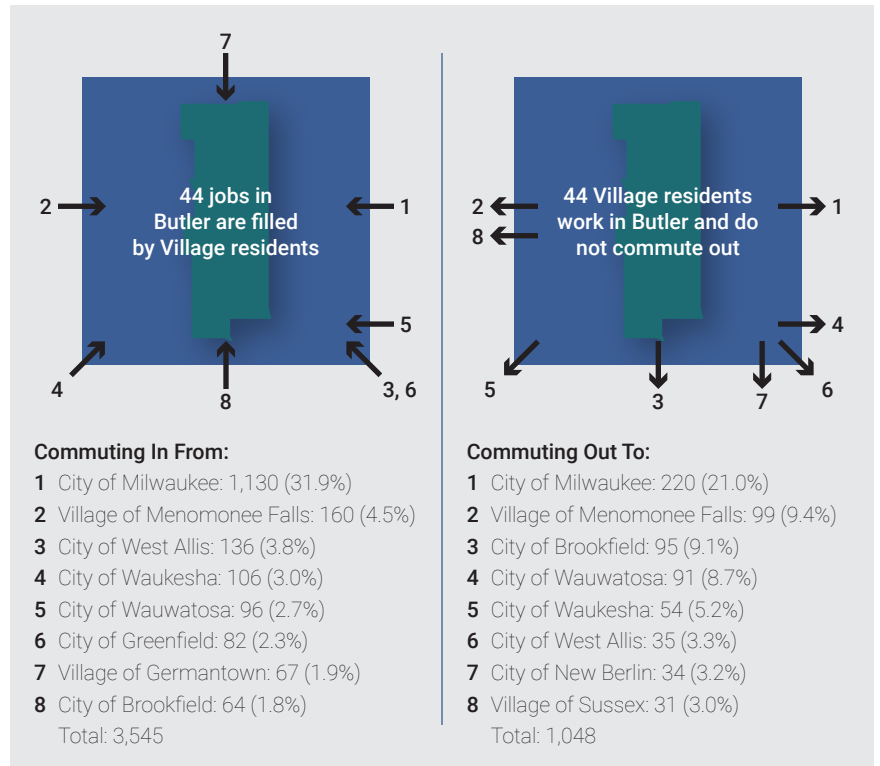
7

2

44 jobs in Butler are filled by Village residents

1

5

4

8

3, 6

2

8

44 Village residents work in Butler and do not commute out

1

4

5

3

7

6

Commuting In From:
1 City of Milwaukee: 1,130 (31.9%)
2 Village of Menomonee Falls: 160 (4.5%)
3 City of West Allis: 136 (3.8%)
4 City of Waukesha: 106 (3.0%)
5 City of Wauwatosa: 96 (2.7%)
6 City of Greenfield: 82 (2.3%)
7 Village of Germantown: 67 (1.9%)
8 City of Brookfield: 64 (1.8%)
Total: 3,545

Commuting Out To:
1 City of Milwaukee: 220 (21.0%)
2 Village of Menomonee Falls: 99 (9.4%)
3 City of Brookfield: 95 (9.1%)
4 City of Wauwatosa: 91 (8.7%)
5 City of Waukesha: 54 (5.2%)
6 City of West Allis: 35 (3.3%)
7 City of New Berlin: 34 (3.2%)
8 Village of Sussex: 31 (3.0%)
Total: 1,048